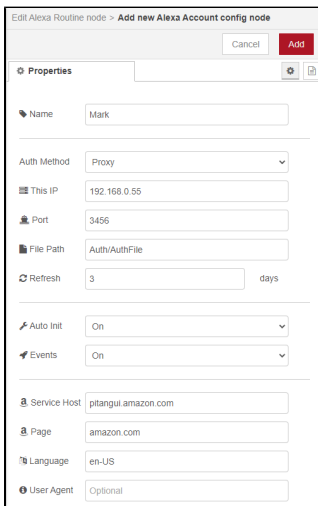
Edit Alexa Routine node > **Add new Alexa Account config node**

Cancel Add

Properties

Name Mark

Auth Method Proxy

This IP 192.168.0.55

Port 3456

File Path Auth/AuthFile

Refresh 3 days

Auto Init On

Events On

Service Host pitangui.amazon.com

Page amazon.com

Language en-US

User Agent Optional